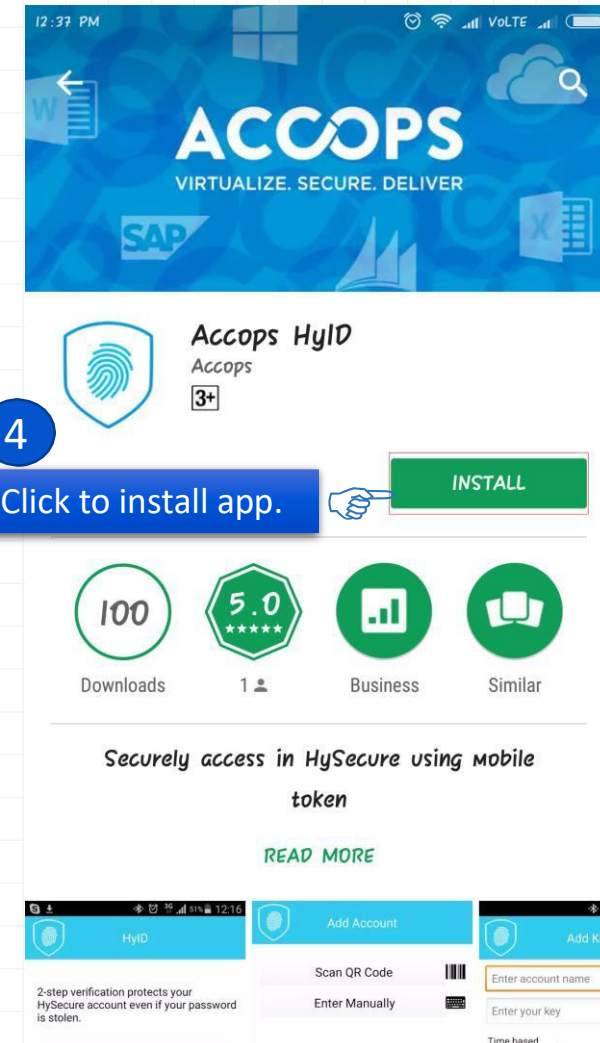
12:37 PM

VoLTE

ACCOPS
VIRTUALIZE. SECURE. DELIVER

SAP

Accops HyID
Accops
3+

4
Click to install app.

INSTALL

100
Downloads

5.0
★★★★★
1

Business

Similar

Securely access in HySecure using mobile token

READ MORE

12:16
HyID

2-step verification protects your HySecure account even if your password is stolen.

Add Account
Scan QR Code
Enter Manually

Add K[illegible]
Enter account name
Enter your key
Time based